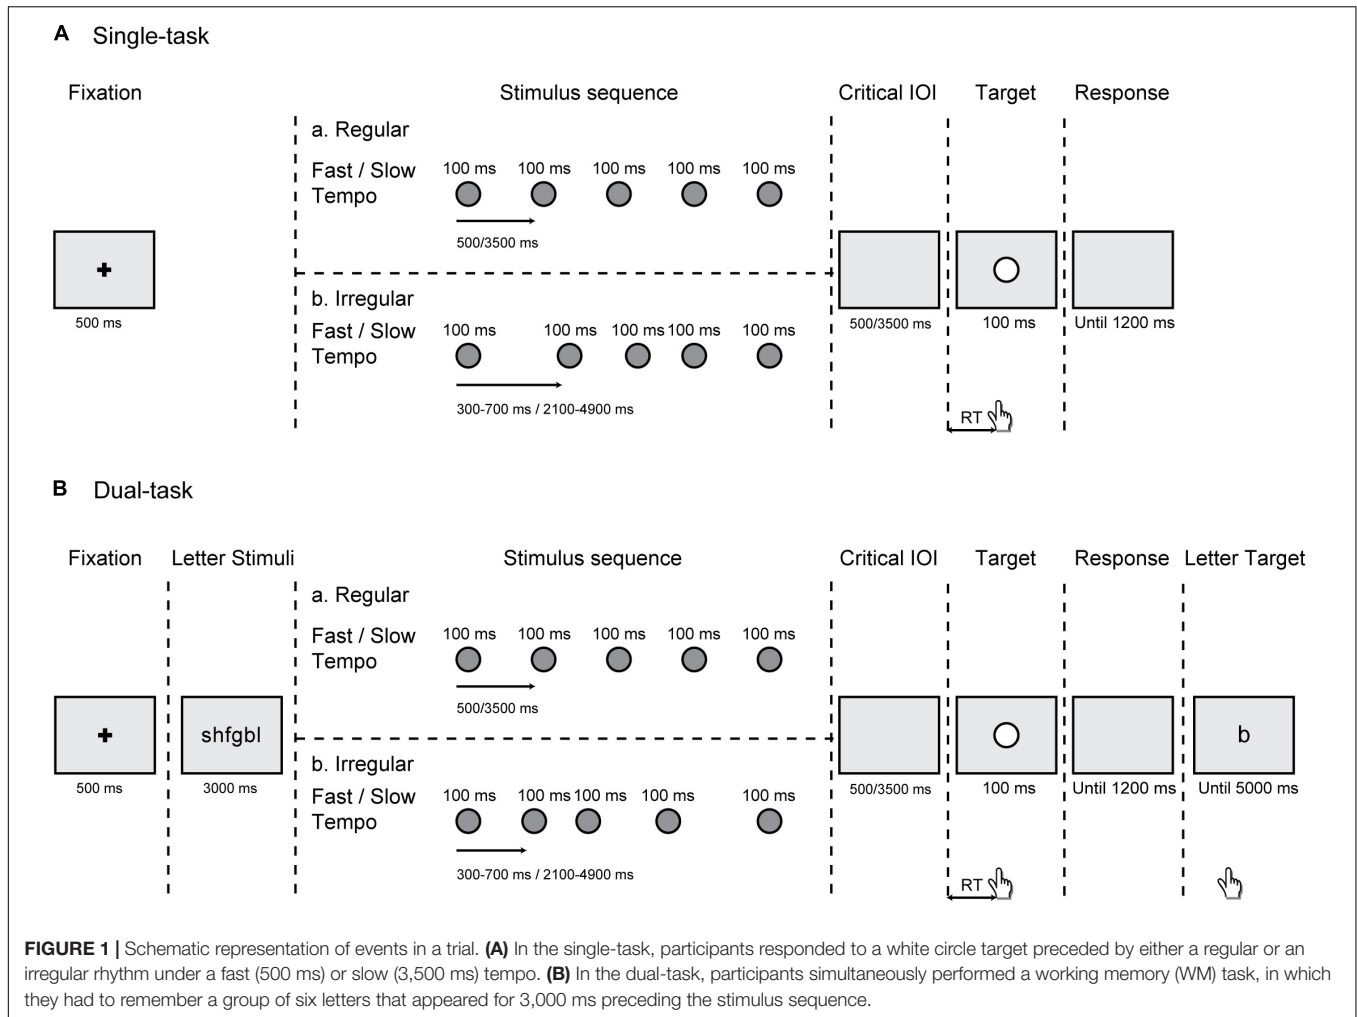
A Single-task

Fixation

Stimulus sequence

Critical IOI

Target

Response

a. Regular

Fast / Slow Tempo

100 ms 100 ms 100 ms 100 ms 100 ms

500/3500 ms

+

500 ms

500/3500 ms

100 ms

Until 1200 ms

b. Irregular

Fast / Slow Tempo

100 ms 100 ms 100 ms 100 ms 100 ms

300-700 ms / 2100-4900 ms

RT

B Dual-task

Fixation

Letter Stimuli

Stimulus sequence

Critical IOI

Target

Response

Letter Target

a. Regular

Fast / Slow Tempo

100 ms 100 ms 100 ms 100 ms 100 ms

500/3500 ms

+

shfgbl

b

500 ms

3000 ms

500/3500 ms

100 ms

Until 1200 ms

Until 5000 ms

b. Irregular

Fast / Slow Tempo

100 ms 100 ms 100 ms 100 ms 100 ms

300-700 ms / 2100-4900 ms

RT

FIGURE 1 | Schematic representation of events in a trial. (A) In the single-task, participants responded to a white circle target preceded by either a regular or an irregular rhythm under a fast (500 ms) or slow (3,500 ms) tempo. (B) In the dual-task, participants simultaneously performed a working memory (WM) task, in which they had to remember a group of six letters that appeared for 3,000 ms preceding the stimulus sequence.